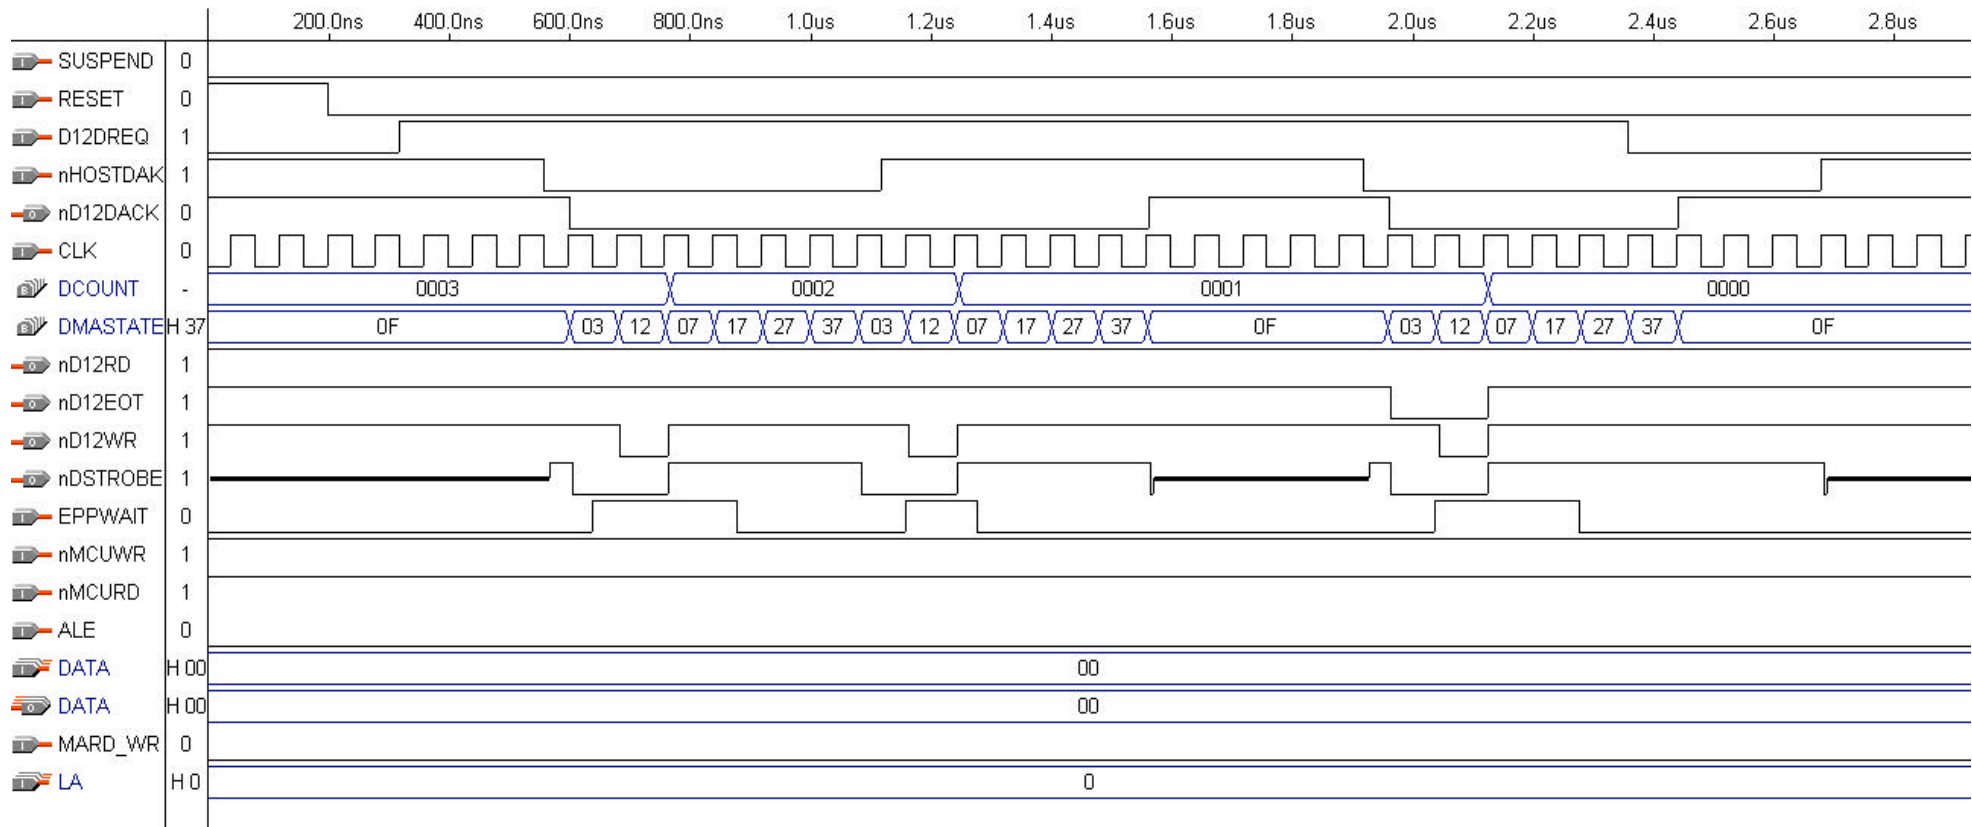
200.0ns 400.0ns 600.0ns 800.0ns 1.0us 1.2us 1.4us 1.6us 1.8us 2.0us 2.2us 2.4us 2.6us 2.8us

SUSPEND 0
RESET 0
D12DREQ 1
nHOSTDAK 1
nD12DACK 0
CLK 0
DCOUNT - 0003 0002 0001 0000
DMASTATE H 37 0F 03 12 07 17 27 37 03 12 07 17 27 37 0F 03 12 07 17 27 37 0F
nD12RD 1
nD12EOT 1
nD12WR 1
nDSTROBE 1
EPPWAIT 0
nMCUWR 1
nMCURD 1
ALE 0
DATA H 00 00
DATA H 00 00
MARD_WR 0
LA H 0 0